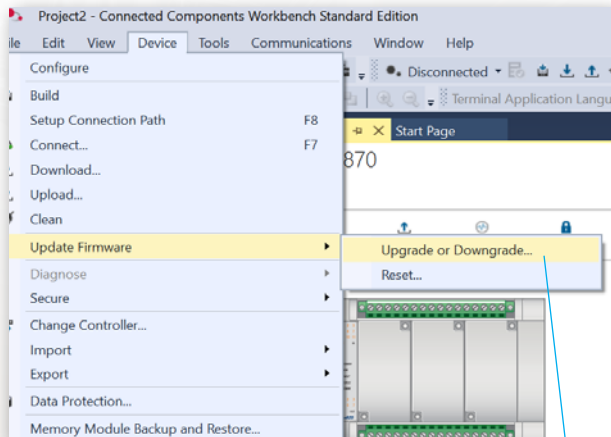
Project2 - Connected Components Workbench Standard Edition

ile Edit View Device Tools Communications Window Help

Configure
Build
Setup Connection Path F8
Connect... F7
Download...
Upload...
Clean
Update Firmware
Diagnose
Secure
Change Controller...
Import
Export
Data Protection...
Memory Module Backup and Restore...

Upgrade or Downgrade...
Reset...

Disconnected

Terminal Application Langu

Start Page

870